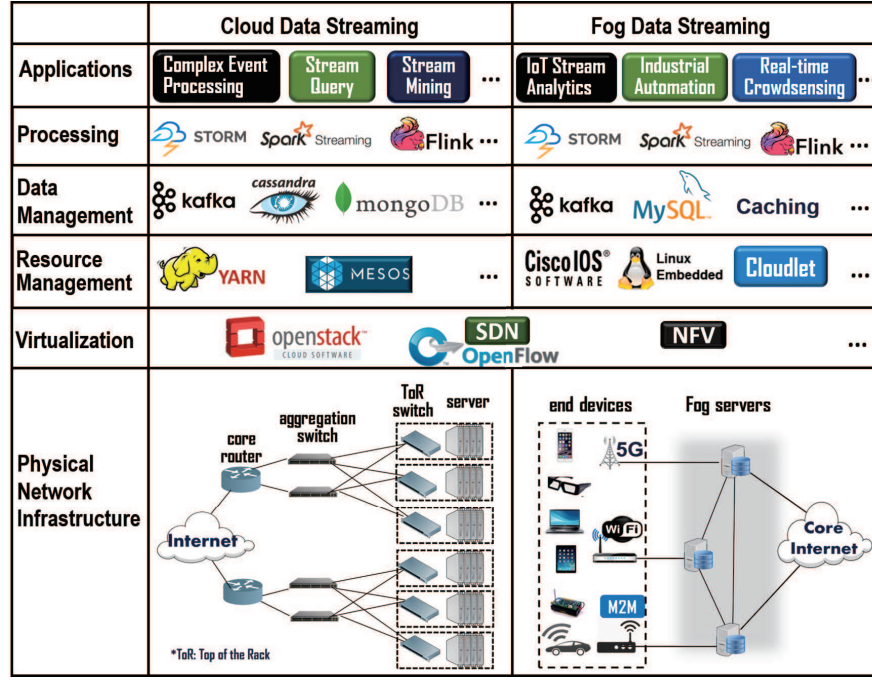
|  | Cloud Data Streaming | Fog Data Streaming |
|---|---|---|
| Applications | Complex Event Processing, Stream Query, Stream Mining ... | IoT Stream Analytics, Industrial Automation, Real-time Crowdsensing ... |
| Processing | STORM, Spark Streaming, Flink ... | STORM, Spark Streaming, Flink ... |
| Data Management | kafka, cassandra, mongoDB ... | kafka, MySQL, Caching ... |
| Resource Management | YARN, MESOS ... | Cisco IOS® SOFTWARE, Linux Embedded, Cloudlet ... |
| Virtualization | openstack™ CLOUD SOFTWARE, SDN OpenFlow | NFV ... |
| Physical Network Infrastructure | Internet, core router, aggregation switch, ToR switch, server, *ToR: Top of the Rack | end devices, Fog servers, 5G, WiFi, M2M, Core Internet |